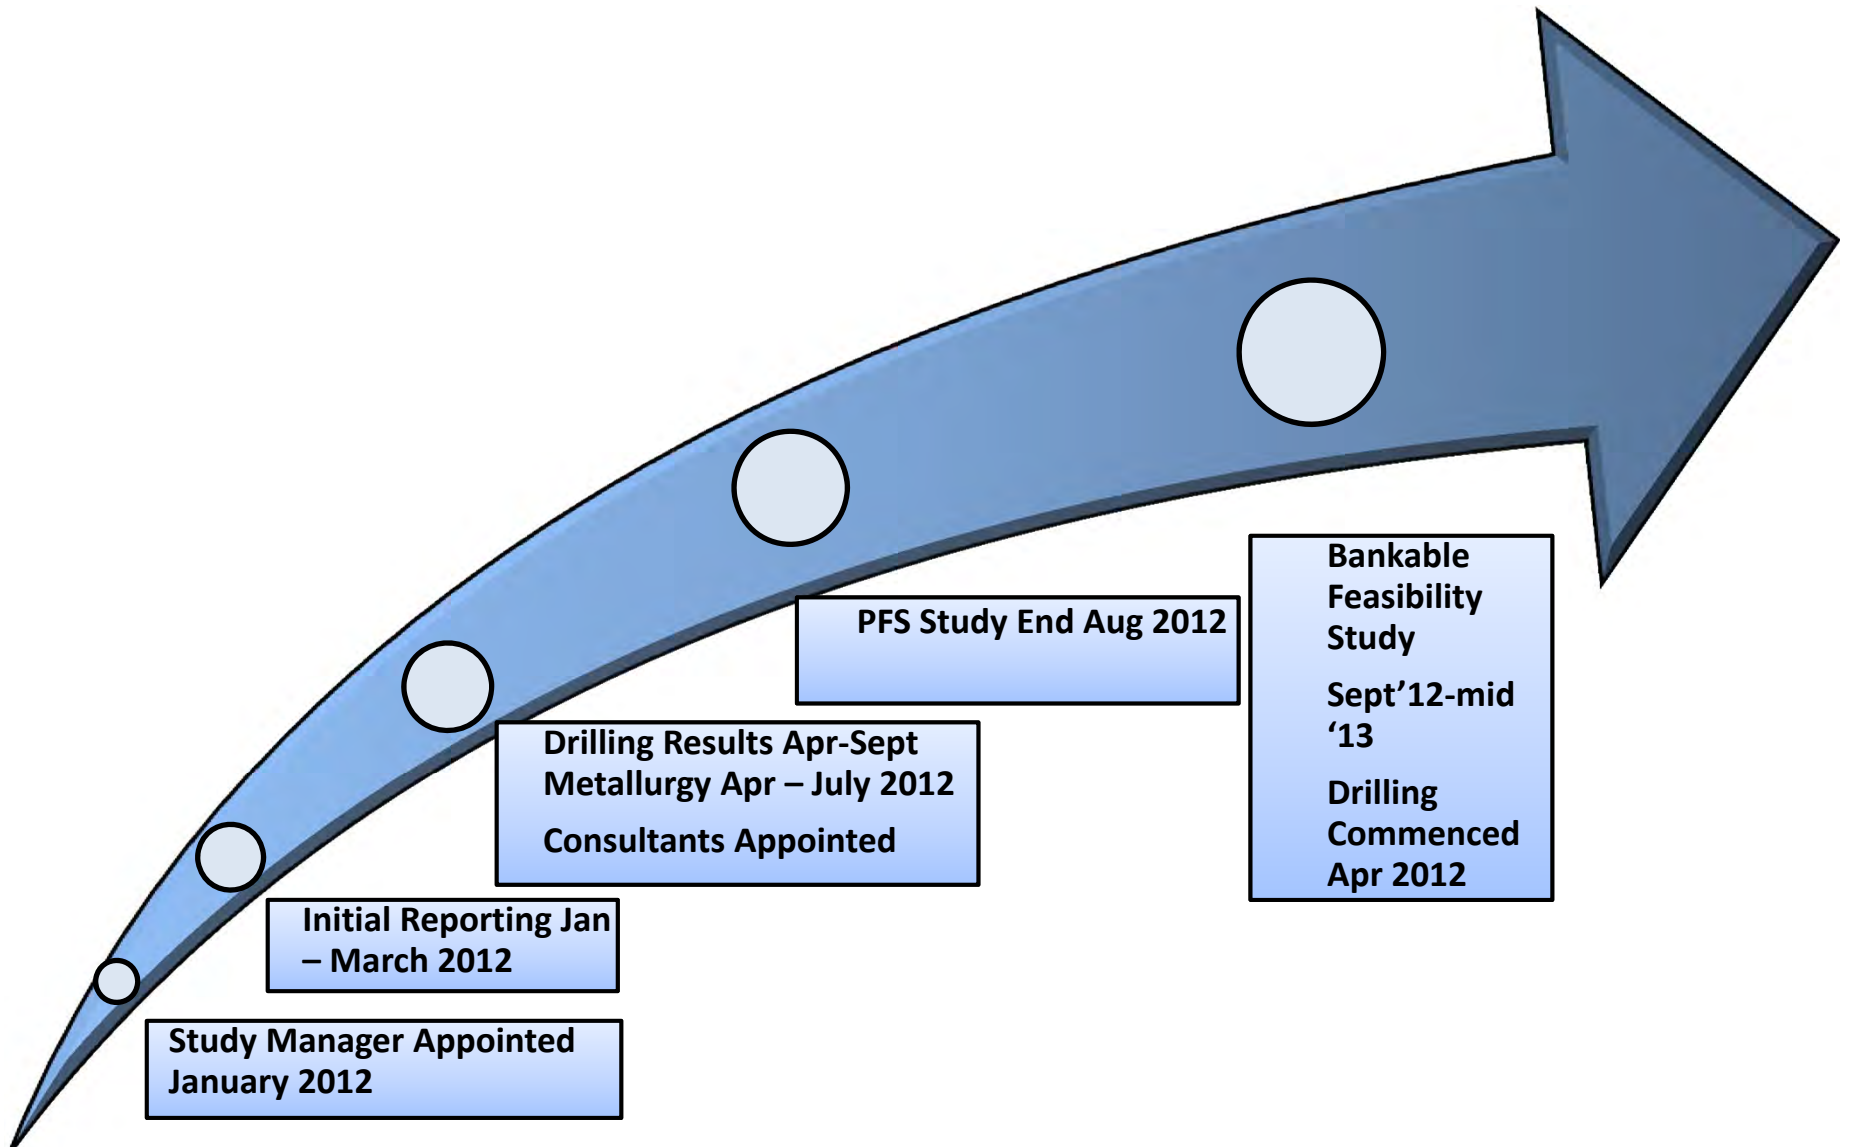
Study Manager Appointed January 2012

Initial Reporting Jan – March 2012

Drilling Results Apr-Sept
Metallurgy Apr – July 2012

Consultants Appointed

PFS Study End Aug 2012

Bankable Feasibility Study

Sept’12-mid ‘13

Drilling Commenced Apr 2012